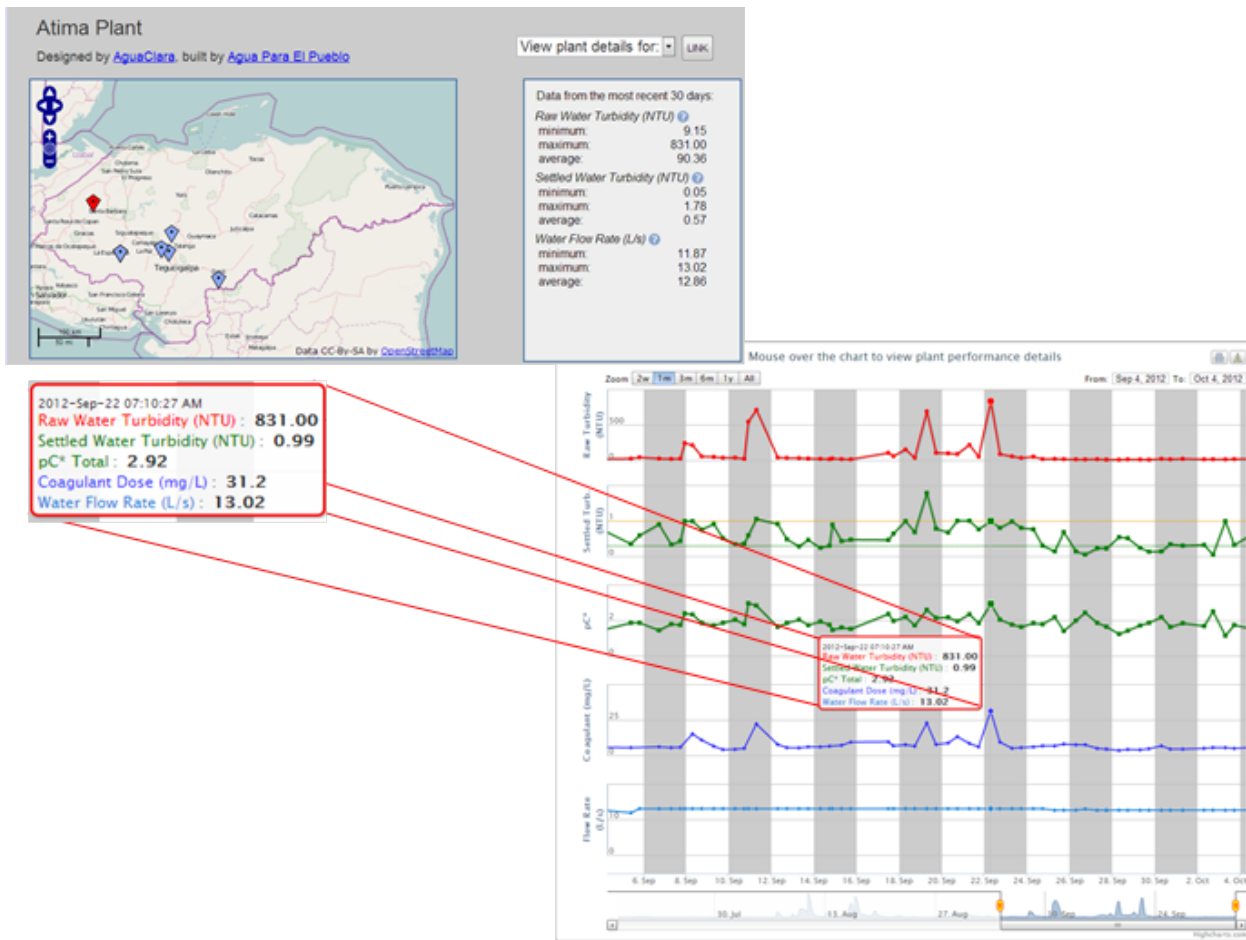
Atima Plant

Designed by AguaClara, built by Agua Para El Pueblo

View plant details for: LINK

Tegucigalpa

Data CC-By-SA by OpenStreetMap

Data from the most recent 30 days:

Raw Water Turbidity (NTU)
minimum: 9.15
maximum: 831.00
average: 90.36

Settled Water Turbidity (NTU)
minimum: 0.05
maximum: 1.78
average: 0.57

Water Flow Rate (L/s)
minimum: 11.87
maximum: 13.02
average: 12.86

2012-Sep-22 07:10:27 AM
Raw Water Turbidity (NTU) : 831.00
Settled Water Turbidity (NTU) : 0.99
pC* Total : 2.92
Coagulant Dose (mg/L) : 31.2
Water Flow Rate (L/s) : 13.02

Mouse over the chart to view plant performance details

Zoom 2w 1m 3m 6m 1y All

From: Sep 4, 2012 To: Oct 4, 2012

Raw Turbidity (NTU)
500
0

Settled Turb (NTU)
1
0

pC*
2
0

2012-Sep-22 07:10:27 AM
Raw Water Turbidity (NTU) : 831.00
Settled Water Turbidity (NTU) : 0.99
pC* Total : 2.92
Coagulant Dose (mg/L) : 31.2
Water Flow Rate (L/s) : 13.02

Coagulant (mg/L)
25
0

Flow Rate (L/s)
10
0

6. Sep 8. Sep 10. Sep 12. Sep 14. Sep 16. Sep 18. Sep 20. Sep 22. Sep 24. Sep 26. Sep 28. Sep 30. Sep 2. Oct 4. Oct

30. Jul 13. Aug 27. Aug 10. Sep 24. Sep

Highcharts.com